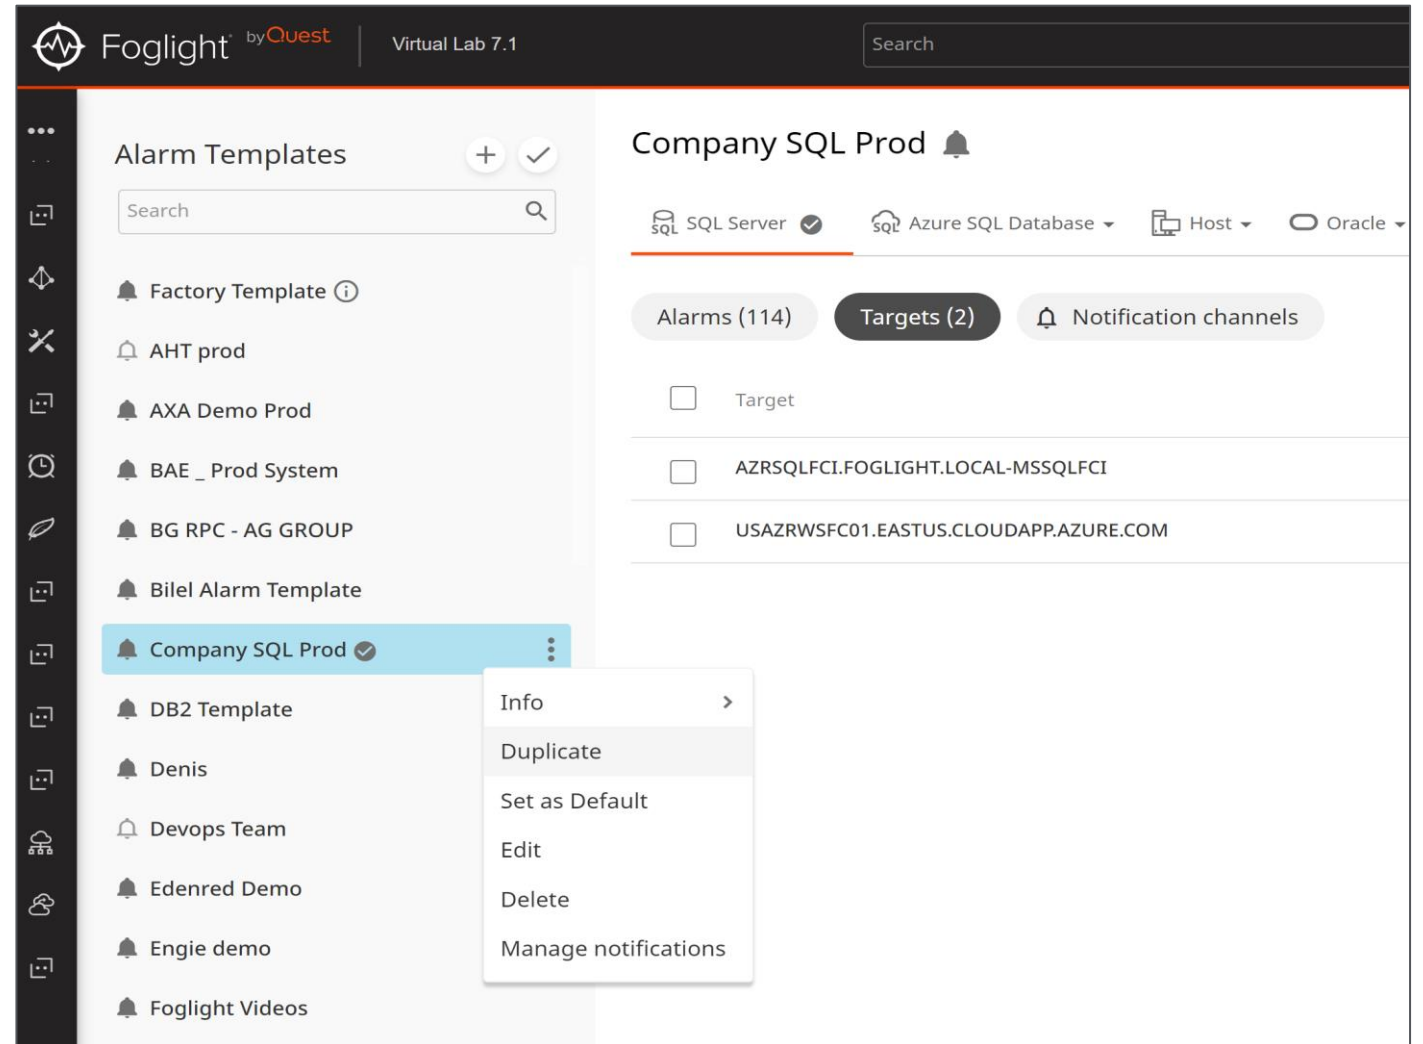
Foglight by Quest | Virtual Lab 7.1

Search

Alarm Templates

Search

Factory Template
AHT prod
AXA Demo Prod
BAE _ Prod System
BG RPC - AG GROUP
Bilel Alarm Template
Company SQL Prod
DB2 Template
Denis
Devops Team
Edenred Demo
Engie demo
Foglight Videos

Info
Duplicate
Set as Default
Edit
Delete
Manage notifications

Company SQL Prod

SQL Server
Azure SQL Database
Host
Oracle

Alarms (114)
Targets (2)
Notification channels

| | Target |
|---|---|
| | AZRSQLFCI.FOGLIGHT.LOCAL-MSSQLFCI |
| | USAZRWSFC01.EASTUS.CLOUDAPP.AZURE.COM |